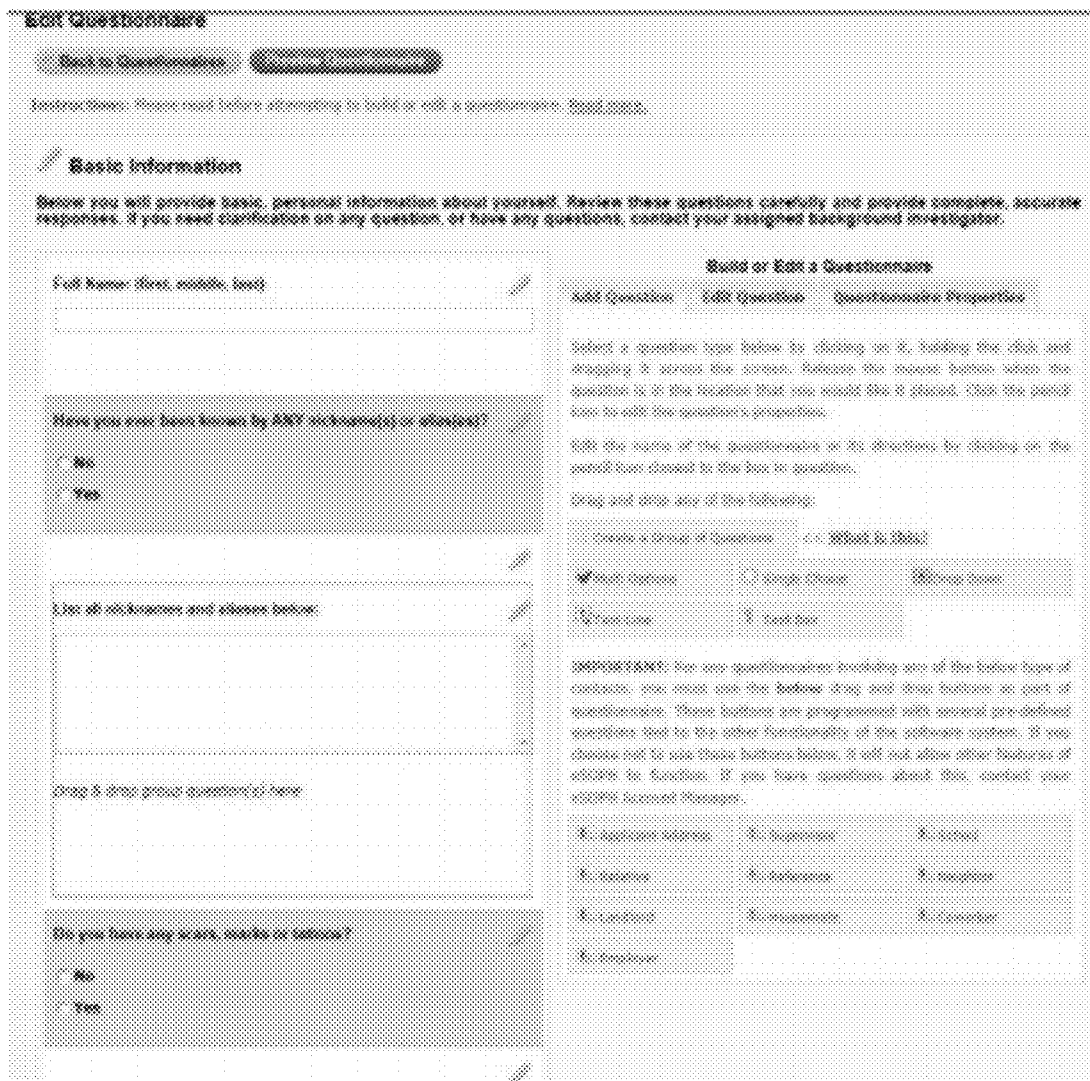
Edit Questionnaire

Back to Questionnaires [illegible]

Instructions: Please read before attempting to build or edit a questionnaire. Read more.

Basic Information

Below you will provide basic, personal information about yourself. Review these questions carefully and provide complete, accurate responses. If you need clarification on any question, or have any questions, contact your assigned background investigator.

Full Name (first, middle, last)

Have you ever been known by ANY nickname(s) or alias(es)?

No

Yes

List all nicknames and aliases below:

Drag & drop group question(s) here

Do you have any scars, marks or tattoos?

No

Yes

Build or Edit a Questionnaire

Add Question | Edit Question | Questionnaire Properties

Select a question type below by clicking on it, holding the click and dragging it across the screen. Release the mouse button when the question is in the location that you would like it placed. Click the pencil icon to edit the question's properties.

Edit the name of the questionnaire or its directions by clicking on the pencil icon closest to the box in question.

Drag and drop any of the following:

Create a Group of Questions | What is this?

Multiple Choice | Single Choice | Drop Down

Text Line | Text Box

IMPORTANT: For any questionnaires involving any of the below type of content, you must use the below drag and drop buttons as part of questionnaire. These buttons are programmed with several pre-defined questions tied to the other functionality of the software system. If you choose not to use these buttons below, it will not allow other features of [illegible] to function. If you have questions about this, contact your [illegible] Account Manager.

| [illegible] | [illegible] | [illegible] |
|---|---|---|
| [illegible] | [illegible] | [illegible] |
| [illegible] | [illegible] | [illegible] |
| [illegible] | | |